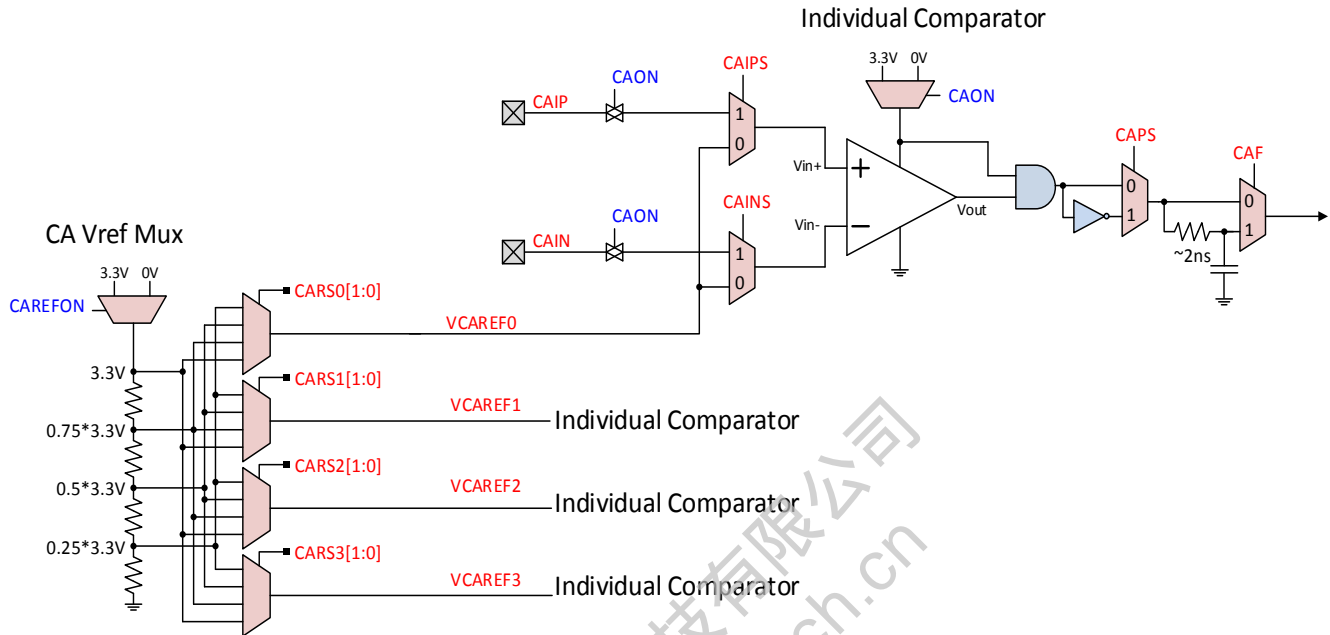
Individual Comparator

CAON

CAIPS

3.3V 0V

CAON

CAIP

1

0

Vin+

CAPS

CAF

0

0

Vout

1

1

CAON

CAINS

Vin-

~2ns

CAIN

1

0

CA Vref Mux

3.3V 0V

CAREFON

CARS0[1:0]

VCAREF0

3.3V

CARS1[1:0]

VCAREF1

Individual Comparator

0.75*3.3V

CARS2[1:0]

0.5*3.3V

VCAREF2

Individual Comparator

0.25*3.3V

CARS3[1:0]

VCAREF3

Individual Comparator

技有限公司

ch.cn